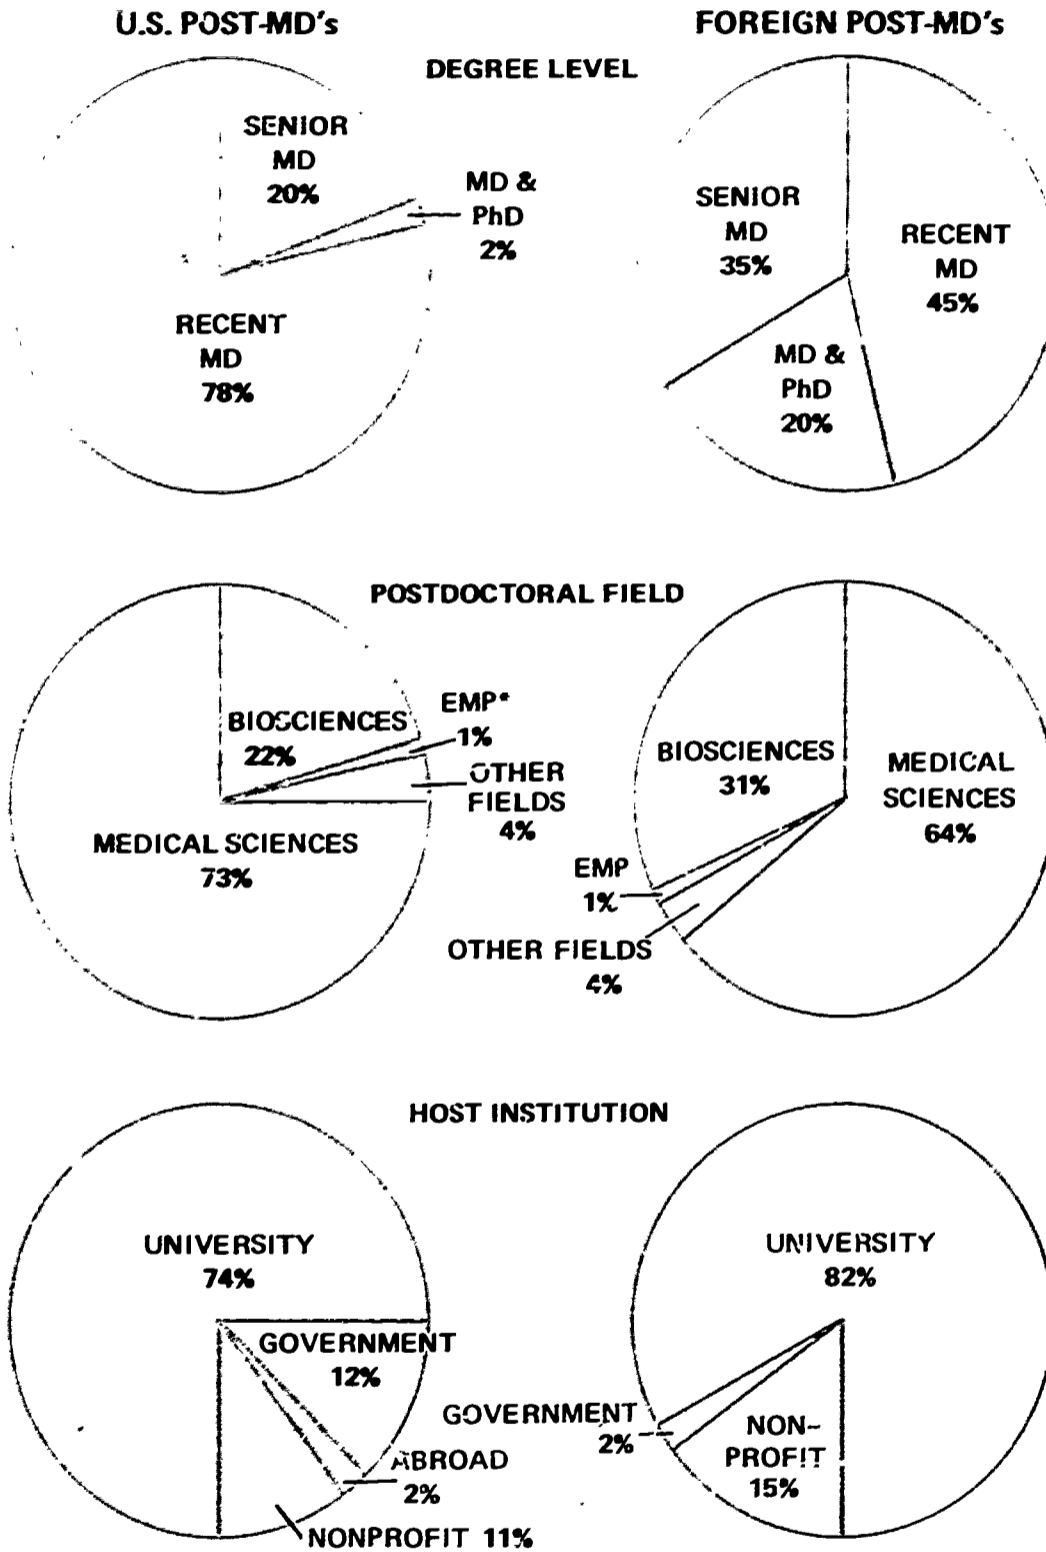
U.S. POST-MD's

FOREIGN POST-MD's

DEGREE LEVEL

SENIOR MD 20%

MD & PhD 2%

RECENT MD 78%

SENIOR MD 35%

RECENT MD 45%

MD & PhD 20%

POSTDOCTORAL FIELD

BIOSCIENCES 22%

EMP* 1%

OTHER FIELDS 4%

MEDICAL SCIENCES 73%

BIOSCIENCES 31%

MEDICAL SCIENCES 64%

EMP 1%

OTHER FIELDS 4%

HOST INSTITUTION

UNIVERSITY 74%

GOVERNMENT 12%

ABROAD 2%

NONPROFIT 11%

UNIVERSITY 82%

GOVERNMENT 2%

NON-PROFIT 15%